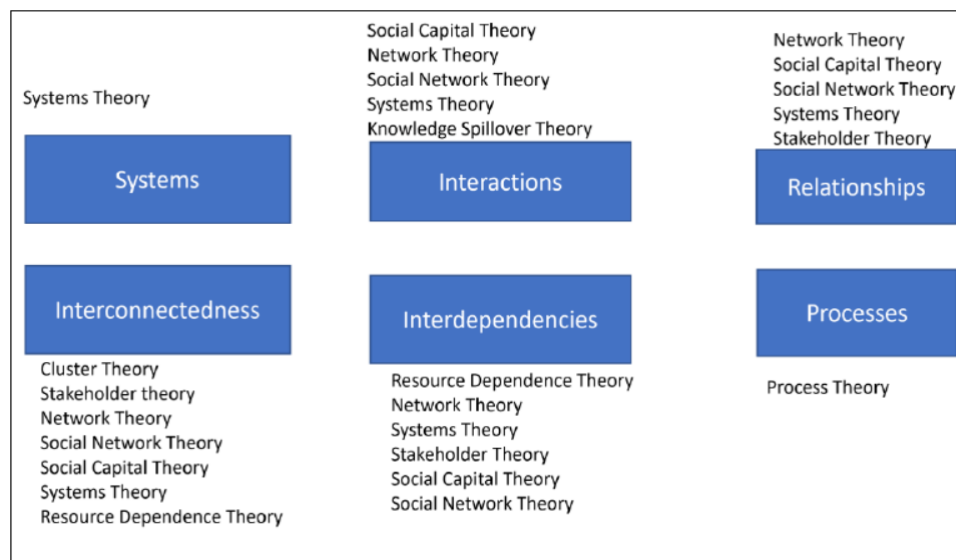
Systems Theory

Systems

Social Capital Theory
Network Theory
Social Network Theory
Systems Theory
Knowledge Spillover Theory

Interactions

Network Theory
Social Capital Theory
Social Network Theory
Systems Theory
Stakeholder Theory

Relationships

Interconnectedness

Cluster Theory
Stakeholder theory
Network Theory
Social Network Theory
Social Capital Theory
Systems Theory
Resource Dependence Theory

Interdependencies

Resource Dependence Theory
Network Theory
Systems Theory
Stakeholder Theory
Social Capital Theory
Social Network Theory

Processes

Process Theory